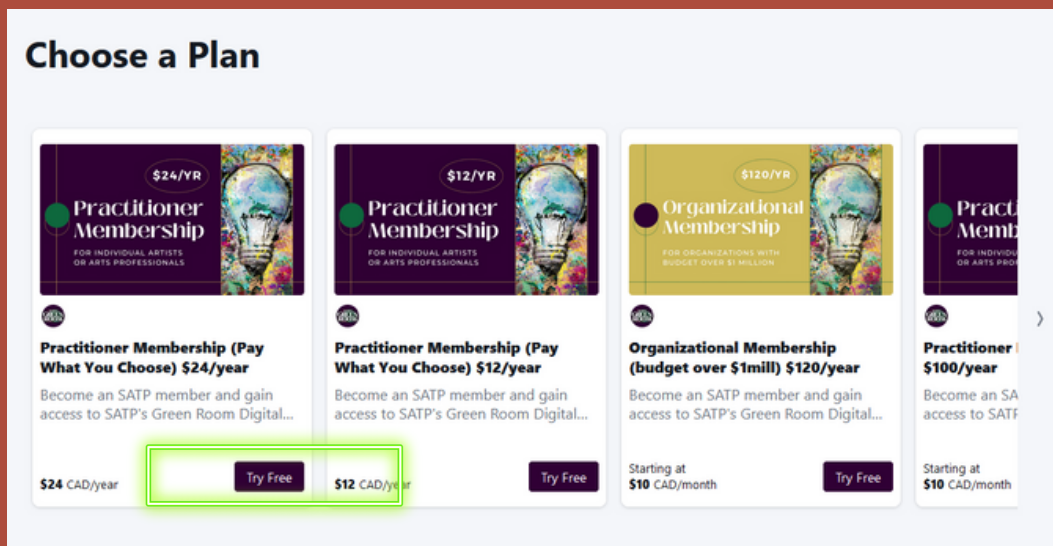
Choose a Plan

$24/YR
Practitioner Membership
FOR INDIVIDUAL ARTISTS OR ARTS PROFESSIONALS

Practitioner Membership (Pay What You Choose) $24/year

Become an SATP member and gain access to SATP's Green Room Digital...

$24 CAD/year

Try Free

$12/YR
Practitioner Membership
FOR INDIVIDUAL ARTISTS OR ARTS PROFESSIONALS

Practitioner Membership (Pay What You Choose) $12/year

Become an SATP member and gain access to SATP's Green Room Digital...

$12 CAD/year

Try Free

$120/YR
Organizational Membership
FOR ORGANIZATIONS WITH BUDGET OVER $1 MILLION

Organizational Membership (budget over $1mill) $120/year

Become an SATP member and gain access to SATP's Green Room Digital...

Starting at
$10 CAD/month

Try Free

Practi
Memb
FOR INDIVIDUAL
OR ARTS PROF

Practitioner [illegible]
$100/year

Become an SA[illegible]
access to SATP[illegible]

Starting at
$10 CAD/month